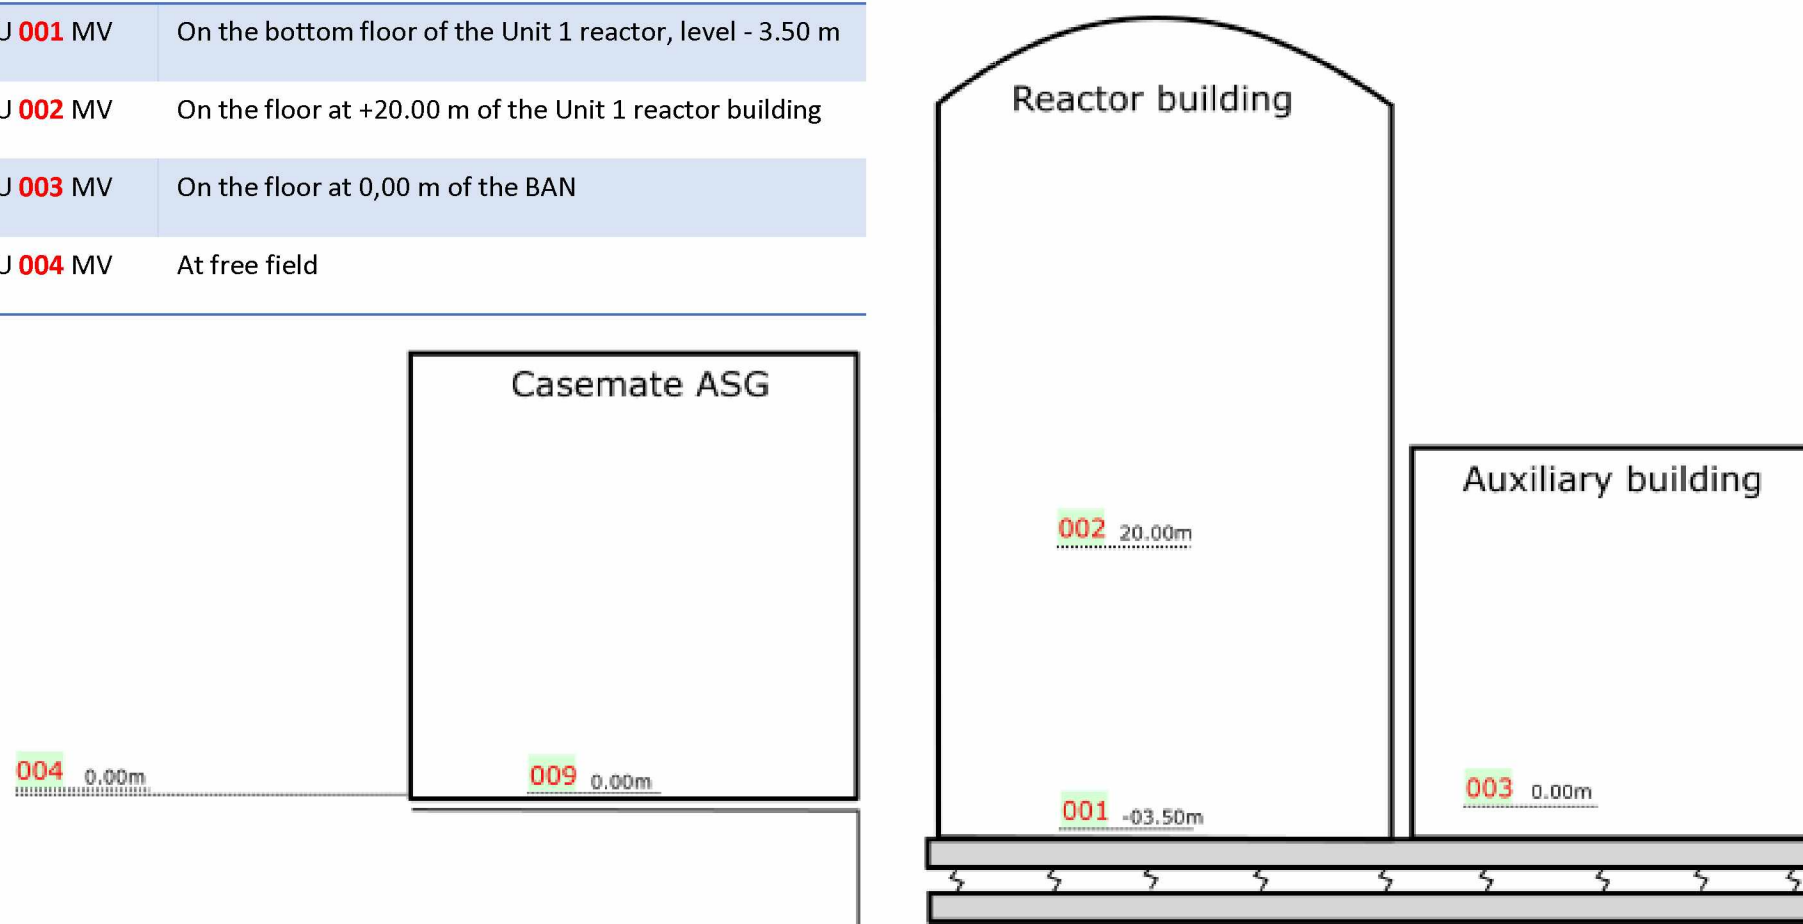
| J 001 MV | On the bottom floor of the Unit 1 reactor, level - 3.50 m |
|---|---|
| J 002 MV | On the floor at +20.00 m of the Unit 1 reactor building |
| J 003 MV | On the floor at 0,00 m of the BAN |
| J 004 MV | At free field |

Casemate ASG

004 0.00m

009 0.00m

Reactor building

002 20.00m

001 -03.50m

Auxiliary building

003 0.00m